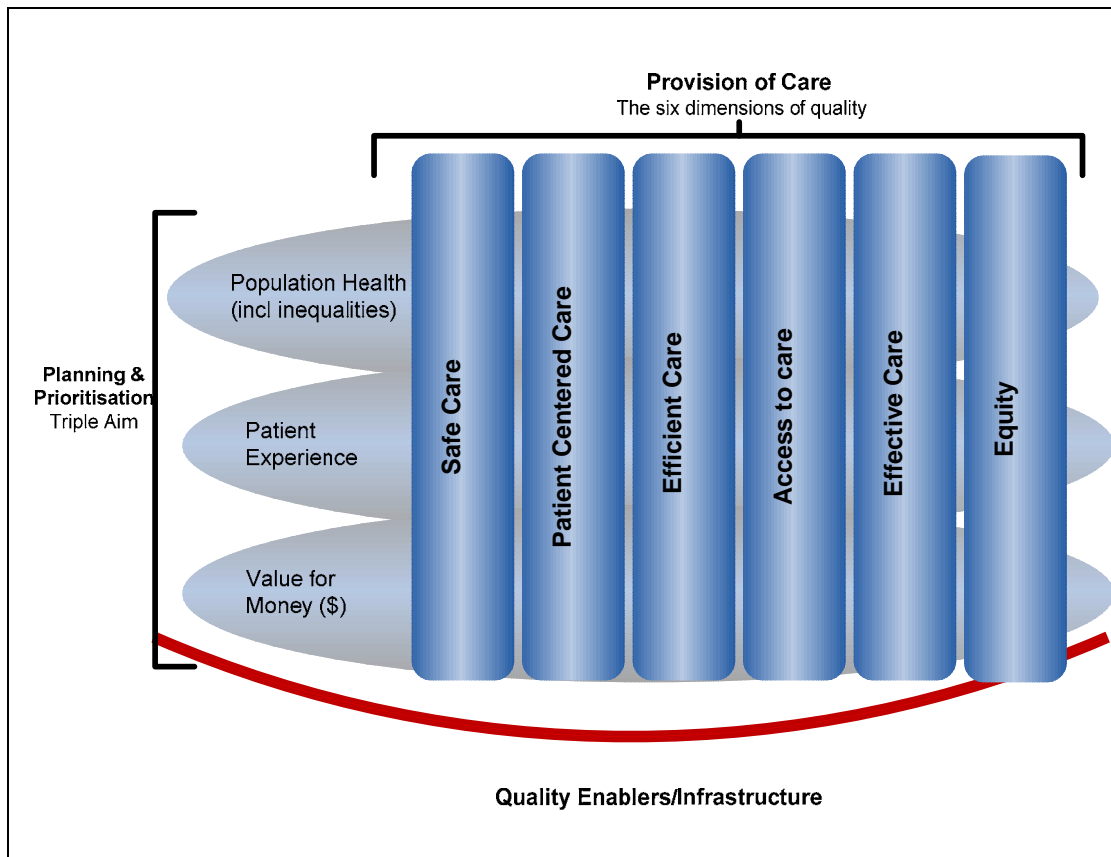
Provision of Care
The six dimensions of quality

Planning & Prioritisation
Triple Aim

Population Health (incl inequalities)

Patient Experience

Value for Money ($)

Safe Care

Patient Centered Care

Efficient Care

Access to care

Effective Care

Equity

Quality Enablers/Infrastructure